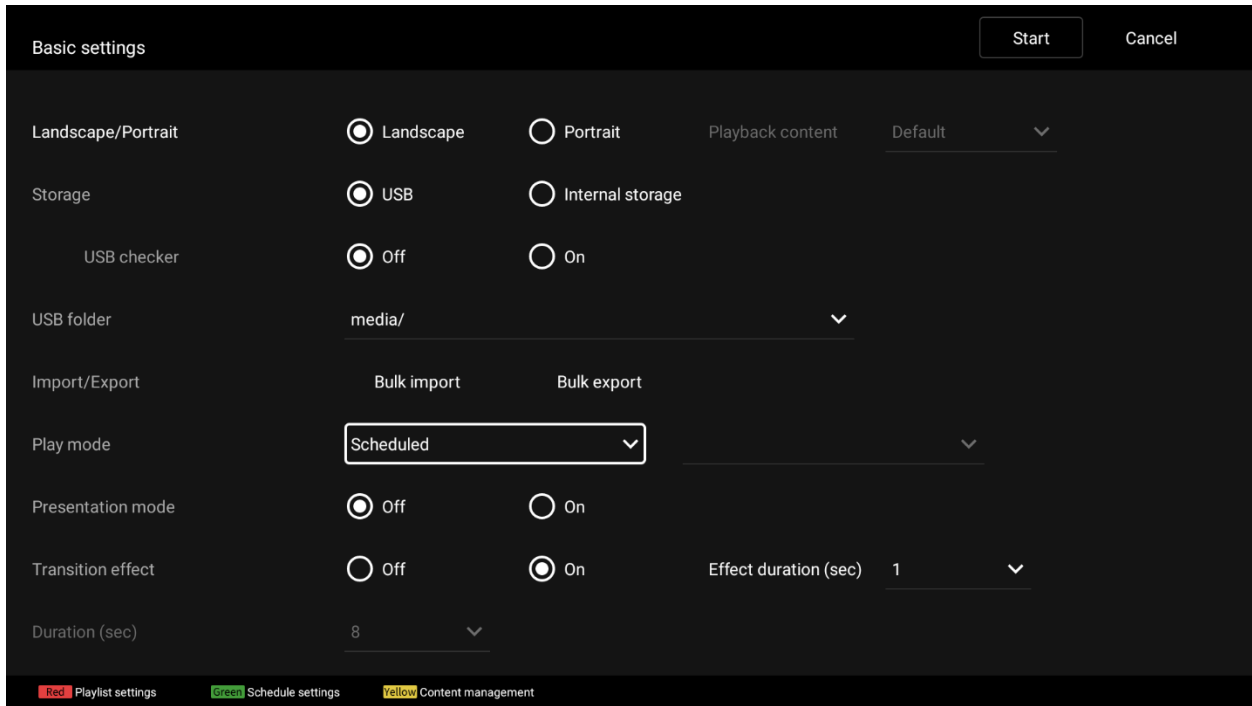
Basic settings

Start

Cancel

Landscape/Portrait
Landscape
Portrait
Playback content
Default

Storage
USB
Internal storage

USB checker
Off
On

USB folder
media/

Import/Export
Bulk import
Bulk export

Play mode
Scheduled

Presentation mode
Off
On

Transition effect
Off
On
Effect duration (sec)
1

Duration (sec)
8

Red Playlist settings
Green Schedule settings
Yellow Content management